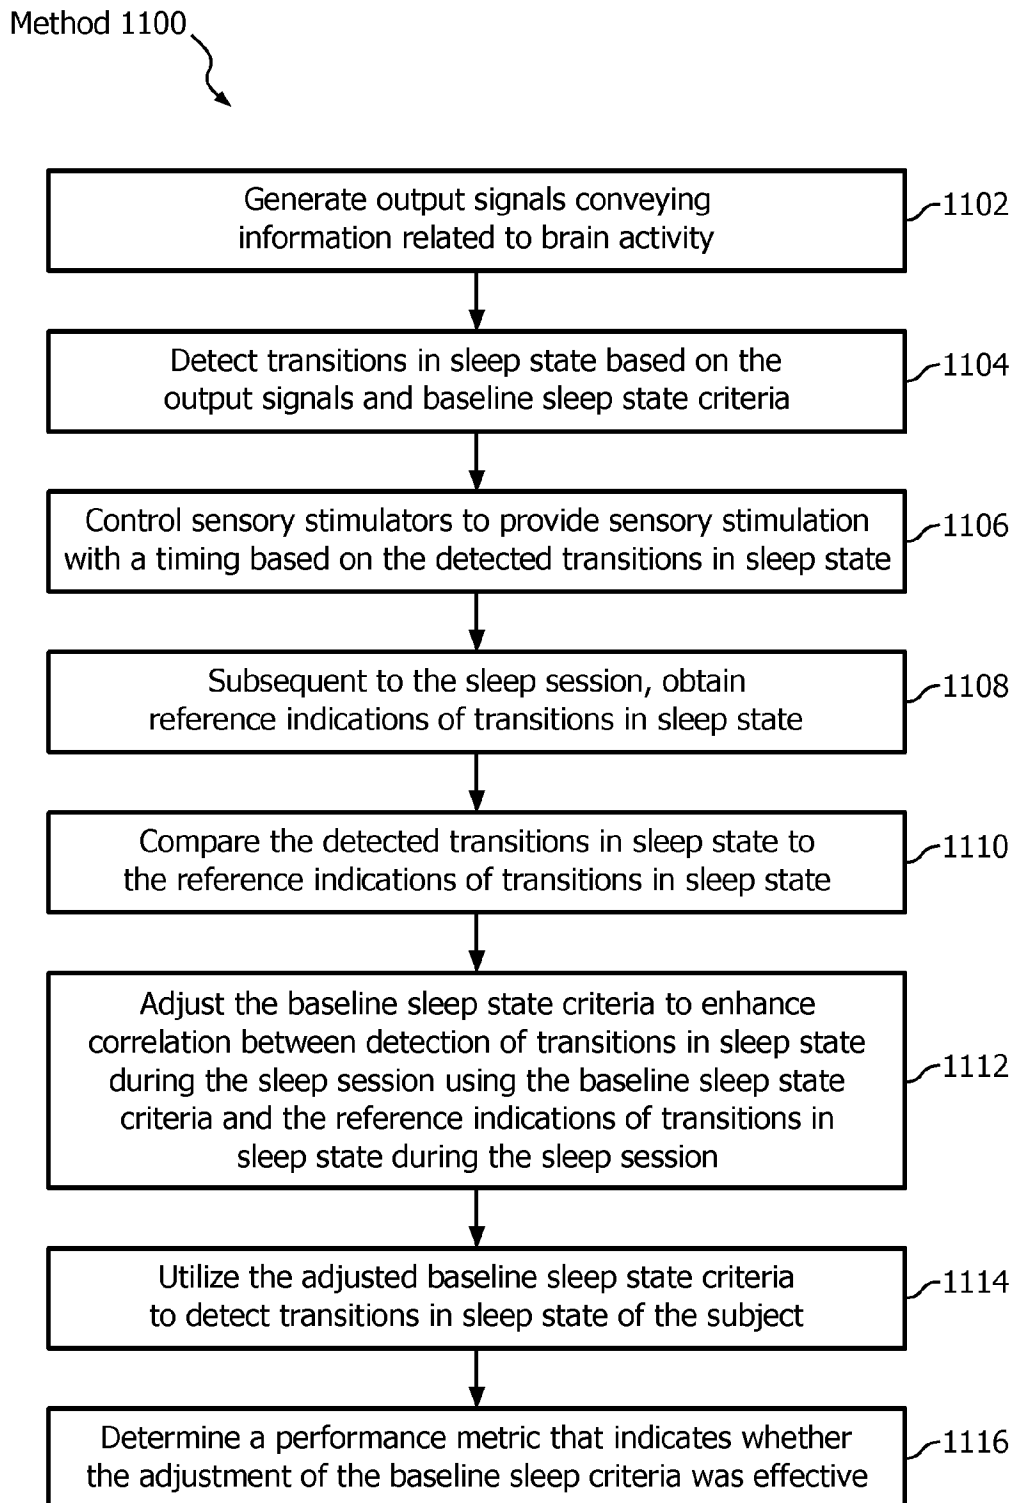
Method 1100

Generate output signals conveying information related to brain activity

1102

Detect transitions in sleep state based on the output signals and baseline sleep state criteria

1104

Control sensory stimulators to provide sensory stimulation with a timing based on the detected transitions in sleep state

1106

Subsequent to the sleep session, obtain reference indications of transitions in sleep state

1108

Compare the detected transitions in sleep state to the reference indications of transitions in sleep state

1110

Adjust the baseline sleep state criteria to enhance correlation between detection of transitions in sleep state during the sleep session using the baseline sleep state criteria and the reference indications of transitions in sleep state during the sleep session

1112

Utilize the adjusted baseline sleep state criteria to detect transitions in sleep state of the subject

1114

Determine a performance metric that indicates whether the adjustment of the baseline sleep criteria was effective

1116